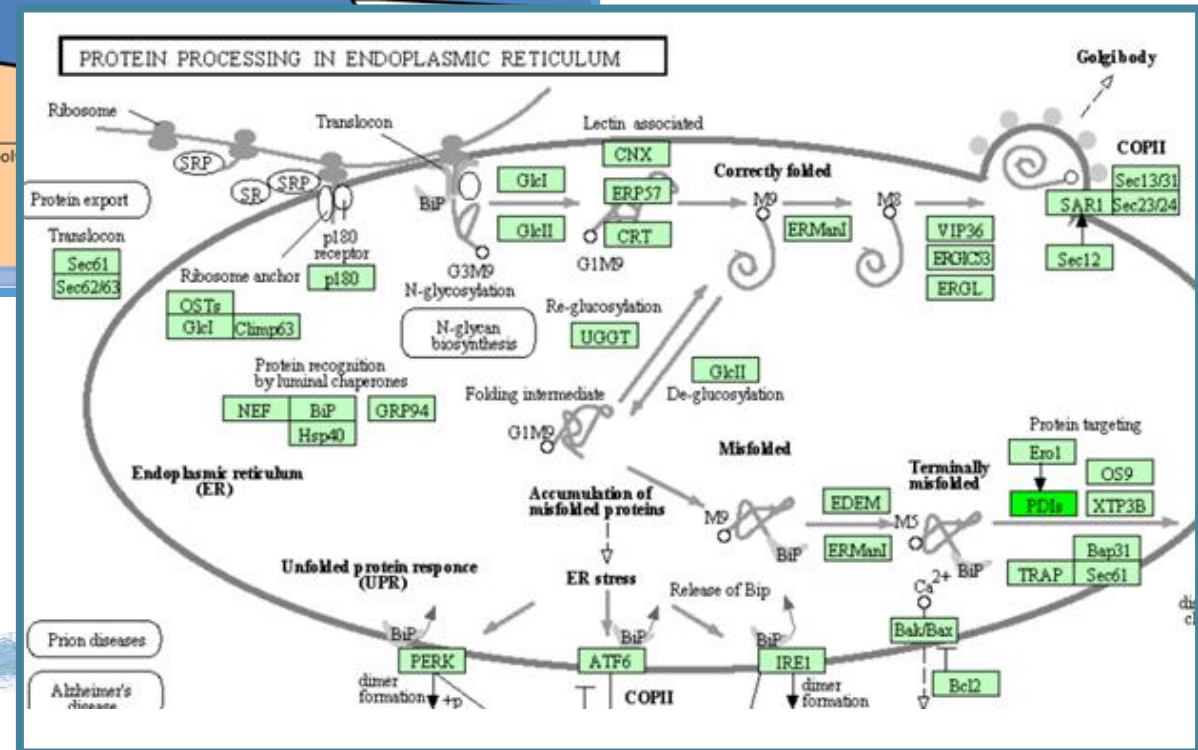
PROTEIN PROCESSING IN ENDOPLASMIC RETICULUM

Golgi body

COPII

Ribosome

Translocon

Lectin associated

SRP

SR

SRP

CNX

GlcI

ERP57

Correctly folded

M9

M8

Sec13/31

SAR1

Sec23/24

Protein export

BiP

GlcII

CRT

ERManI

VIP36

Translocon

p180 receptor

G1M9

ERGIC53

Sec12

Sec61

Sec62/63

Ribosome anchor

p180

G3M9 N-glycosylation

ERGL

OSTs

GlcI

Climp63

Re-glucosylation

N-glycan biosynthesis

UGGT

Protein recognition by luminal chaperones

GlcII

De-glucosylation

NEF

BiP

GRP94

Folding intermediate

Hsp40

G1M9

Protein targeting

Misfolded

Ero1

Endoplasmic reticulum (ER)

Terminally misfolded

OS9

PDIs

XTP3B

Accumulation of misfolded proteins

EDEM

M9

M5

BiP

ERManI

BiP

Bap31

Unfolded protein responce (UPR)

$Ca^{2+}$

ER stress

TRAP

Sec61

Release of Bip

BiP

BiP

BiP

Prion diseases

Bak/Bax

PERK

ATF6

IRE1

dimer formation

+p

dimer formation

Bcl2

Alzheimer's disease

COPII